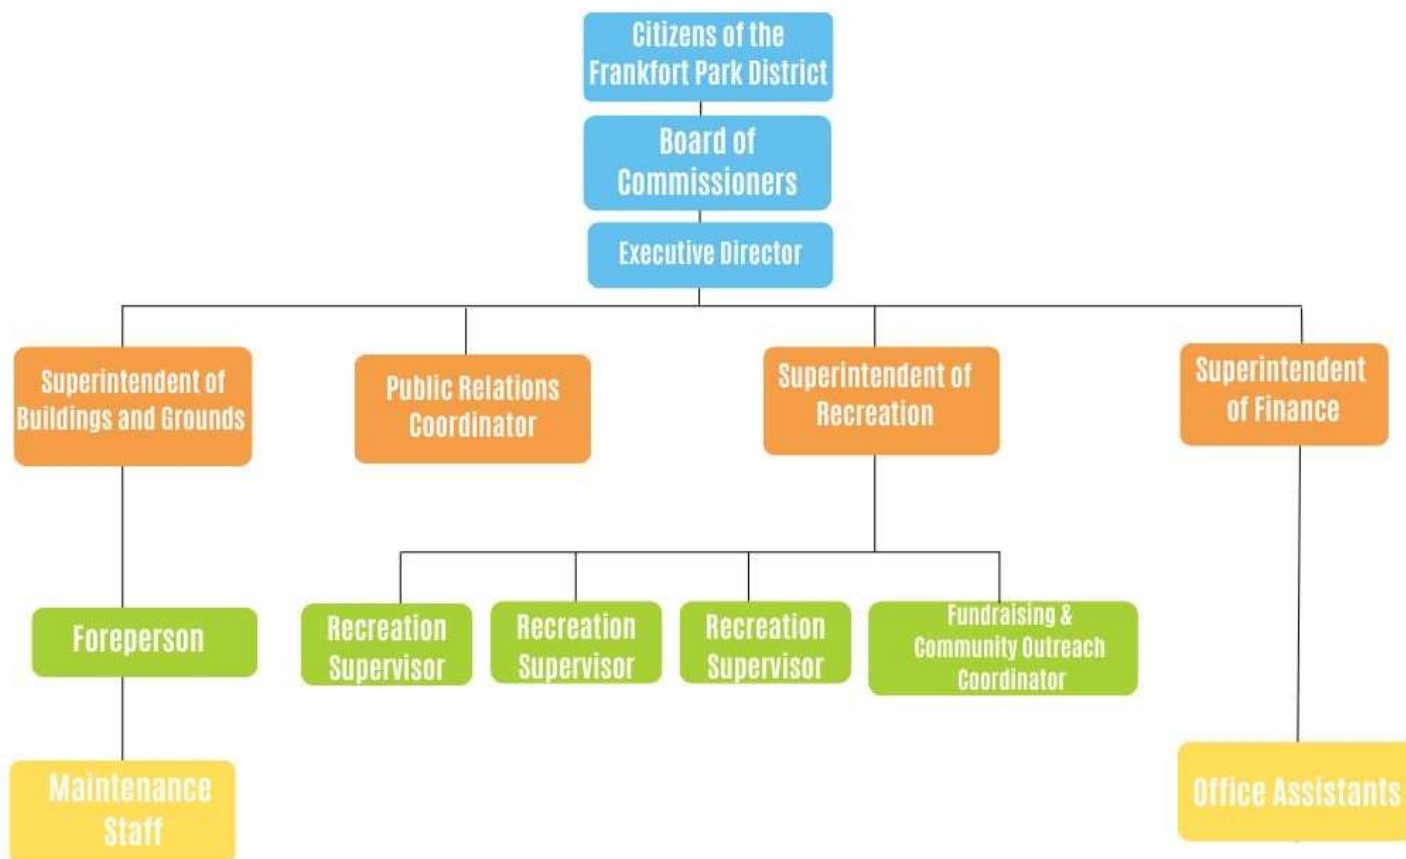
Citizens of the Frankfort Park District

Board of Commissioners

Executive Director

Superintendent of Buildings and Grounds

Public Relations Coordinator

Superintendent of Recreation

Superintendent of Finance

Foreperson

Recreation Supervisor

Recreation Supervisor

Recreation Supervisor

Fundraising & Community Outreach Coordinator

Maintenance Staff

Office Assistants